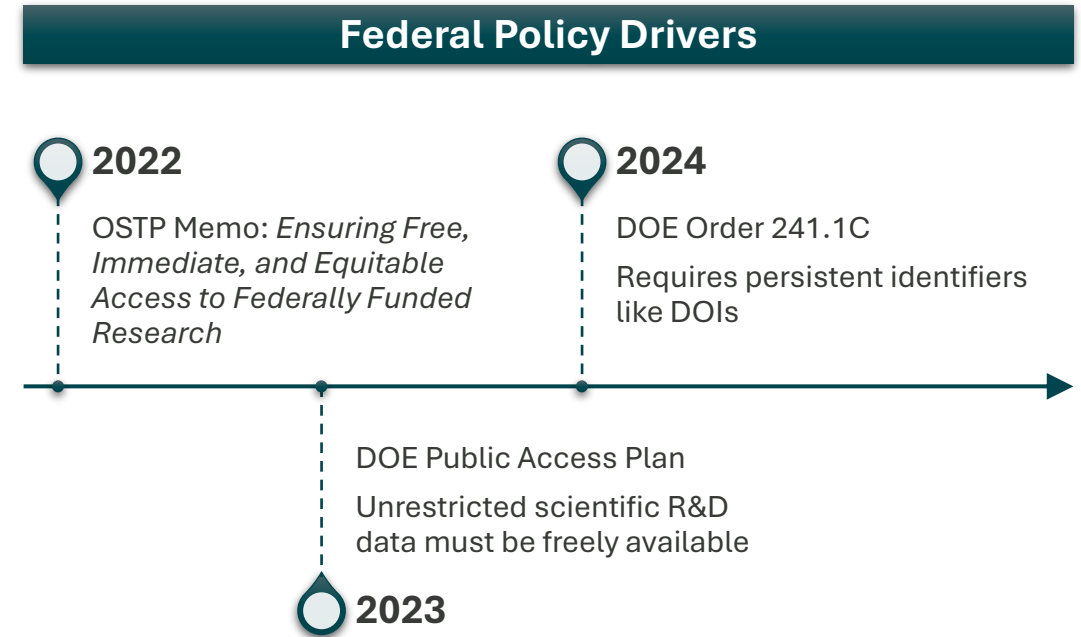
Federal Policy Drivers

2022

OSTP Memo: *Ensuring Free, Immediate, and Equitable Access to Federally Funded Research*

2024

DOE Order 241.1C

Requires persistent identifiers like DOIs

DOE Public Access Plan

Unrestricted scientific R&D data must be freely available

2023